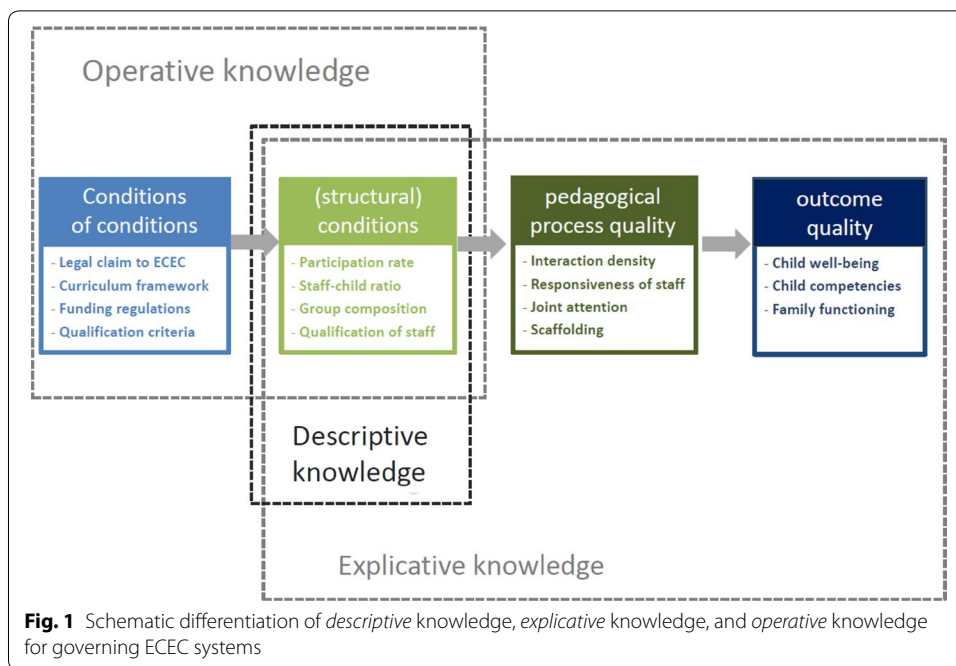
Operative knowledge

Conditions of conditions

- Legal claim to ECEC
- Curriculum framework
- Funding regulations
- Qualification criteria

(structural) conditions

- Participation rate
- Staff-child ratio
- Group composition
- Qualification of staff

pedagogical process quality

- Interaction density
- Responsiveness of staff
- Joint attention
- Scaffolding

outcome quality

- Child well-being
- Child competencies
- Family functioning

Descriptive knowledge

Explicative knowledge

**Fig. 1** Schematic differentiation of *descriptive* knowledge, *explicative* knowledge, and *operative* knowledge for governing ECEC systems